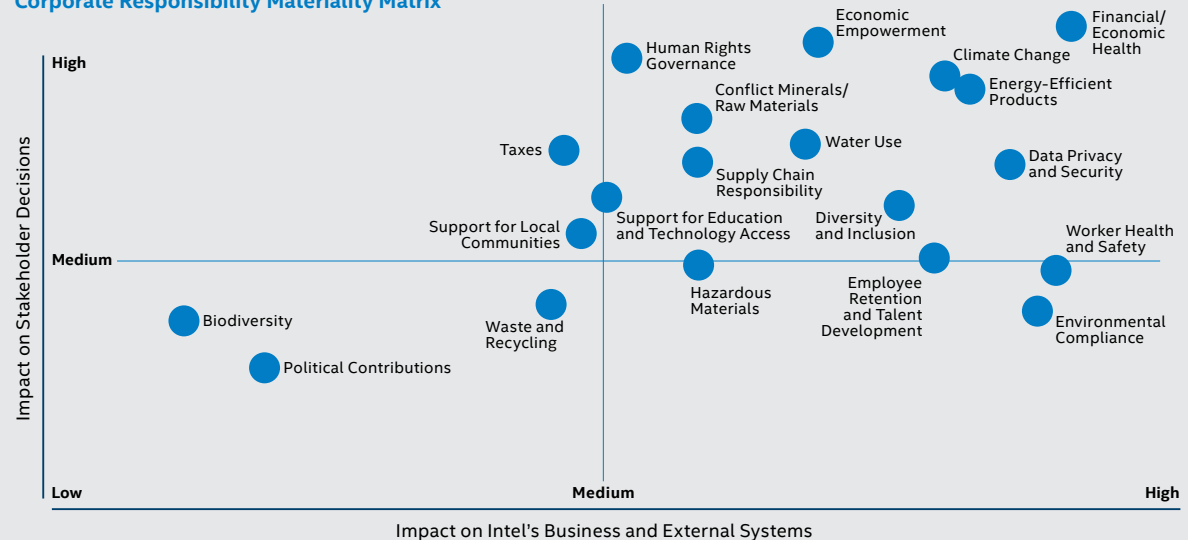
Corporate Responsibility Materiality Matrix

High

Medium

Low

Impact on Stakeholder Decisions

Economic Empowerment

Financial/ Economic Health

Human Rights Governance

Climate Change

Energy-Efficient Products

Conflict Minerals/ Raw Materials

Taxes

Water Use

Data Privacy and Security

Supply Chain Responsibility

Support for Education and Technology Access

Diversity and Inclusion

Support for Local Communities

Worker Health and Safety

Hazardous Materials

Employee Retention and Talent Development

Biodiversity

Waste and Recycling

Environmental Compliance

Political Contributions

Medium

High

Impact on Intel's Business and External Systems